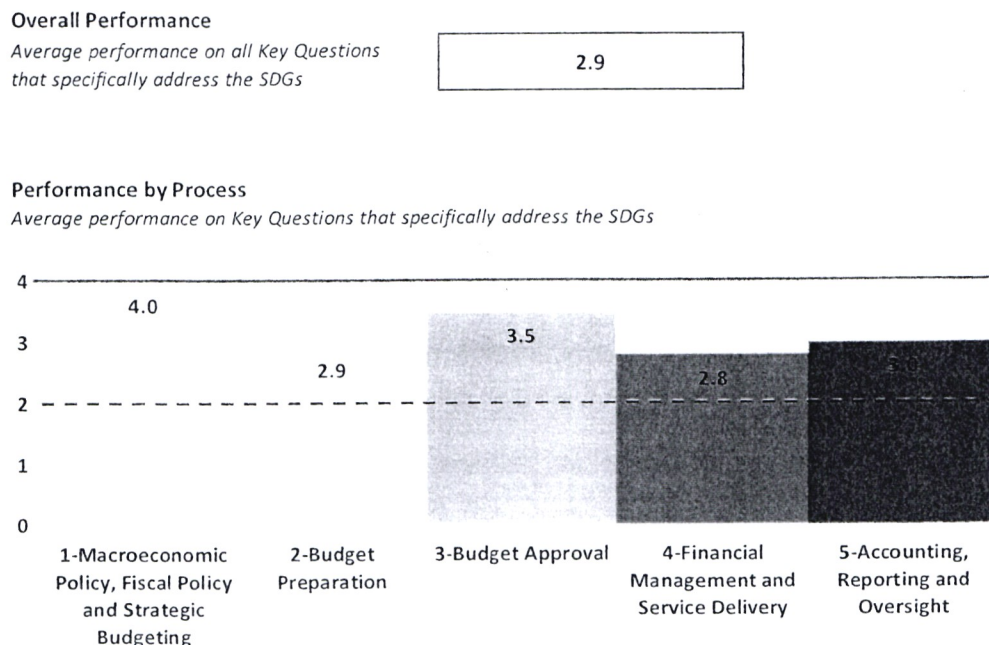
Overall Performance
*Average performance on all Key Questions that specifically address the SDGs*

2.9

Performance by Process
*Average performance on Key Questions that specifically address the SDGs*

4
3
2
1
0

4.0
2.9
3.5
2.8
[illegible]

1-Macroeconomic Policy, Fiscal Policy and Strategic Budgeting
2-Budget Preparation
3-Budget Approval
4-Financial Management and Service Delivery
5-Accounting, Reporting and Oversight